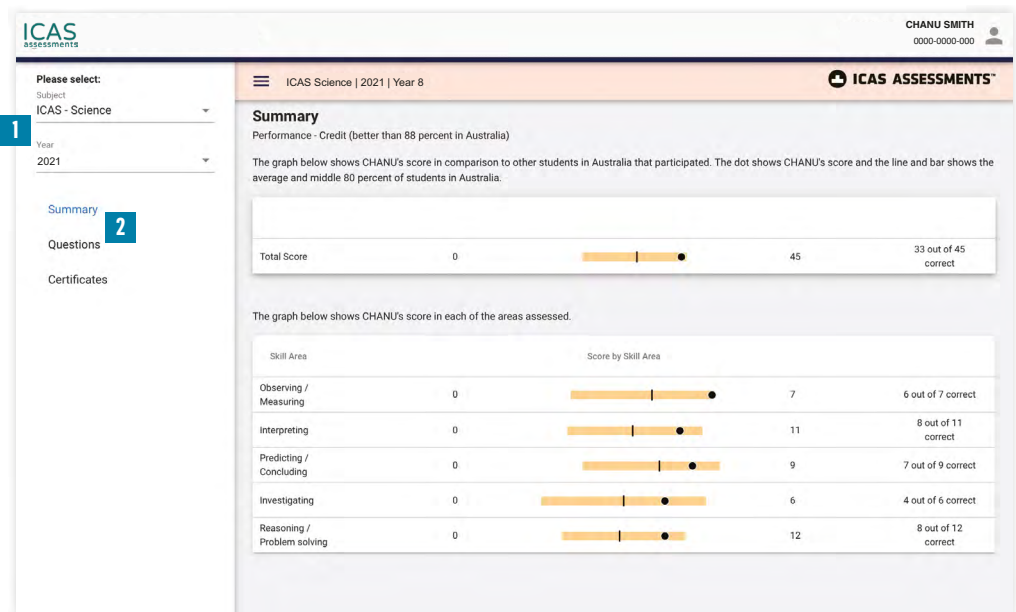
ICAS assessments

CHANU SMITH
0000-0000-000

Please select:
Subject
ICAS - Science

1

Year
2021

Summary

2

Questions

Certificates

ICAS Science | 2021 | Year 8

ICAS ASSESSMENTS™

Summary
Performance - Credit (better than 88 percent in Australia)

The graph below shows CHANU's score in comparison to other students in Australia that participated. The dot shows CHANU's score and the line and bar shows the average and middle 80 percent of students in Australia.

| | | | |
|---|---|---|---|
| Total Score | 0 | 45 | 33 out of 45 correct |

The graph below shows CHANU's score in each of the areas assessed.

| Skill Area | Score by Skill Area | | |
|---|---|---|---|
| Observing / Measuring | 0 | 7 | 6 out of 7 correct |
| Interpreting | 0 | 11 | 8 out of 11 correct |
| Predicting / Concluding | 0 | 9 | 7 out of 9 correct |
| Investigating | 0 | 6 | 4 out of 6 correct |
| Reasoning / Problem solving | 0 | 12 | 8 out of 12 correct |